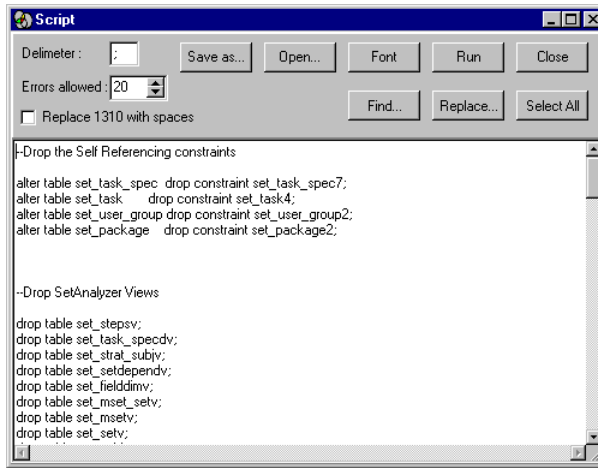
Script

Delimeter : ;
Save as...
Open...
Font
Run
Close
Errors allowed : 20
Replace 1310 with spaces
Find...
Replace...
Select All

--Drop the Self Referencing constraints

alter table set_task_spec drop constraint set_task_spec7;
alter table set_task drop constraint set_task4;
alter table set_user_group drop constraint set_user_group2;
alter table set_package drop constraint set_package2;

--Drop SetAnalyzer Views

drop table set_stepsv;
drop table set_task_specdv;
drop table set_strat_subjv;
drop table set_setdependv;
drop table set_fielddimv;
drop table set_mset_setv;
drop table set_msetv;
drop table set_setv;
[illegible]